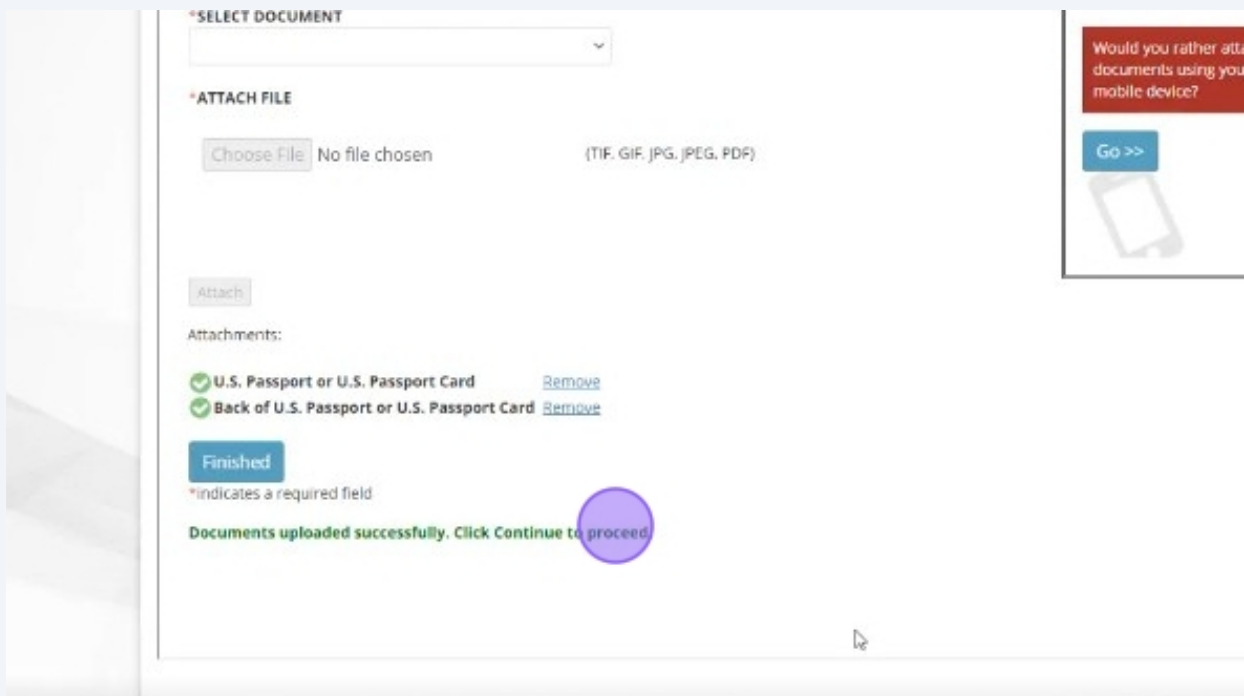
*SELECT DOCUMENT

*ATTACH FILE

Choose File No file chosen

(TIF, GIF, JPG, JPEG, PDF)

Attach

Attachments:

U.S. Passport or U.S. Passport Card Remove
Back of U.S. Passport or U.S. Passport Card Remove

Finished

*indicates a required field

Documents uploaded successfully. Click Continue to proceed.

Would you rather atta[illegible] documents using you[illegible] mobile device?

Go >>